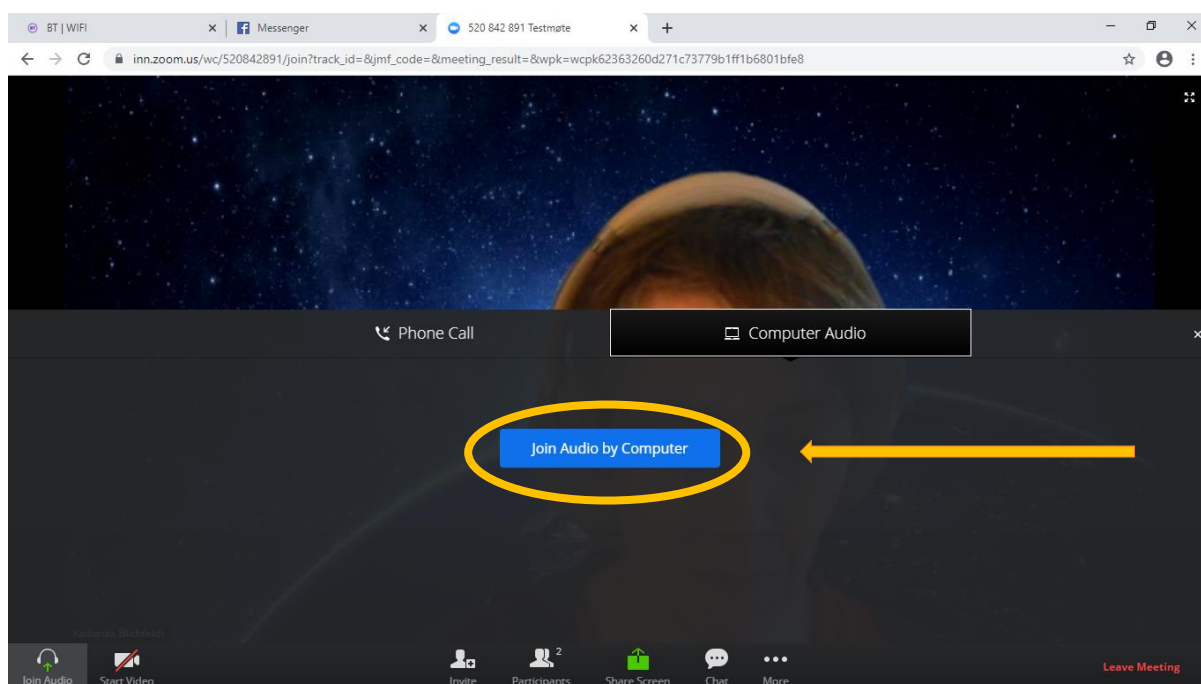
BT | WIFI
Messenger
520 842 891 Testmøte
inn.zoom.us/wc/520842891/join?track_id=&jmf_code=&meeting_result=&wpk=wcpk62363260d271c73779b1ff1b6801bfe8

Phone Call
Computer Audio

Join Audio by Computer

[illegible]

Join Audio
Start Video
Invite
Participants 2
Share Screen
Chat
More
Leave Meeting